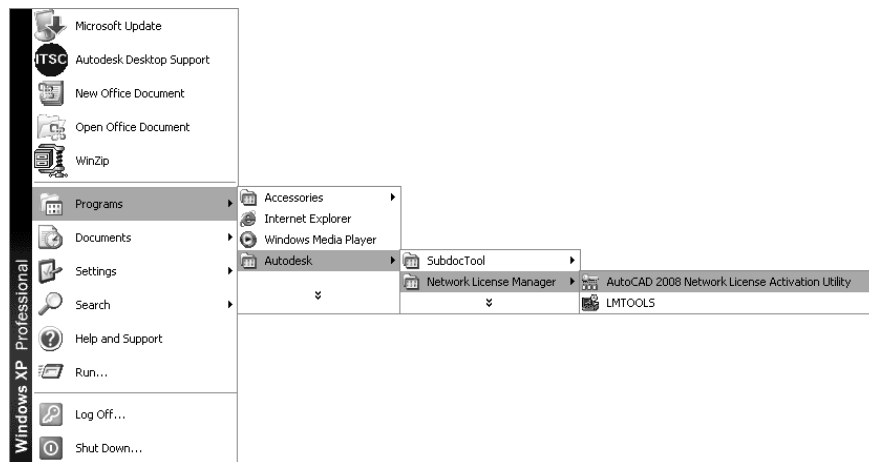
Microsoft Update
ITSC Autodesk Desktop Support
New Office Document
Open Office Document
WinZip
Programs
Documents
Settings
Search
Help and Support
Run...
Log Off...
Shut Down...

Windows XP Professional

Accessories
Internet Explorer
Windows Media Player
Autodesk

SubdocTool
Network License Manager

AutoCAD 2008 Network License Activation Utility
LMTOOLS